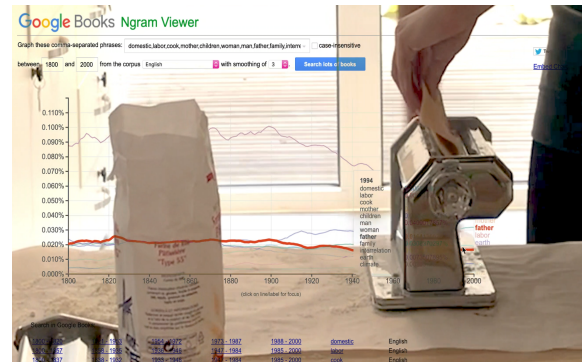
Google Books Ngram Viewer

Graph these comma-separated phrases: domestic,labor,cook,mother,children,woman,man,father,family,interm  case-insensitive

between 1800 and 2000 from the corpus English with smoothing of 3 Search lots of books

Tw

Embed Ch

0.110%
0.100%
0.090%
0.080%
0.070%
0.060%
0.050%
0.040%
0.030%
0.020%
0.010%
0.000%

1800 1820 1840 1860 1880 1900 1920 1940 1960 1980 2000

(click on line/label for focus)

1994
domestic
labor
cook
mother
children
man
woman
father
family
assimilation
earth
christs

father
labor
earth

Search in Google Books:

| 1800 - 1957 | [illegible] - 1963 | 1964 - 1972 | 1973 - 1987 | 1988 - 2000 | domestic | English |
|---|---|---|---|---|---|---|
| 1800 - 1957 | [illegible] - 1963 | 1964 - 1977 | 1978 - 1984 | 1985 - 2000 | labor | English |
| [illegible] | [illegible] | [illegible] | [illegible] | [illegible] | cook | English |